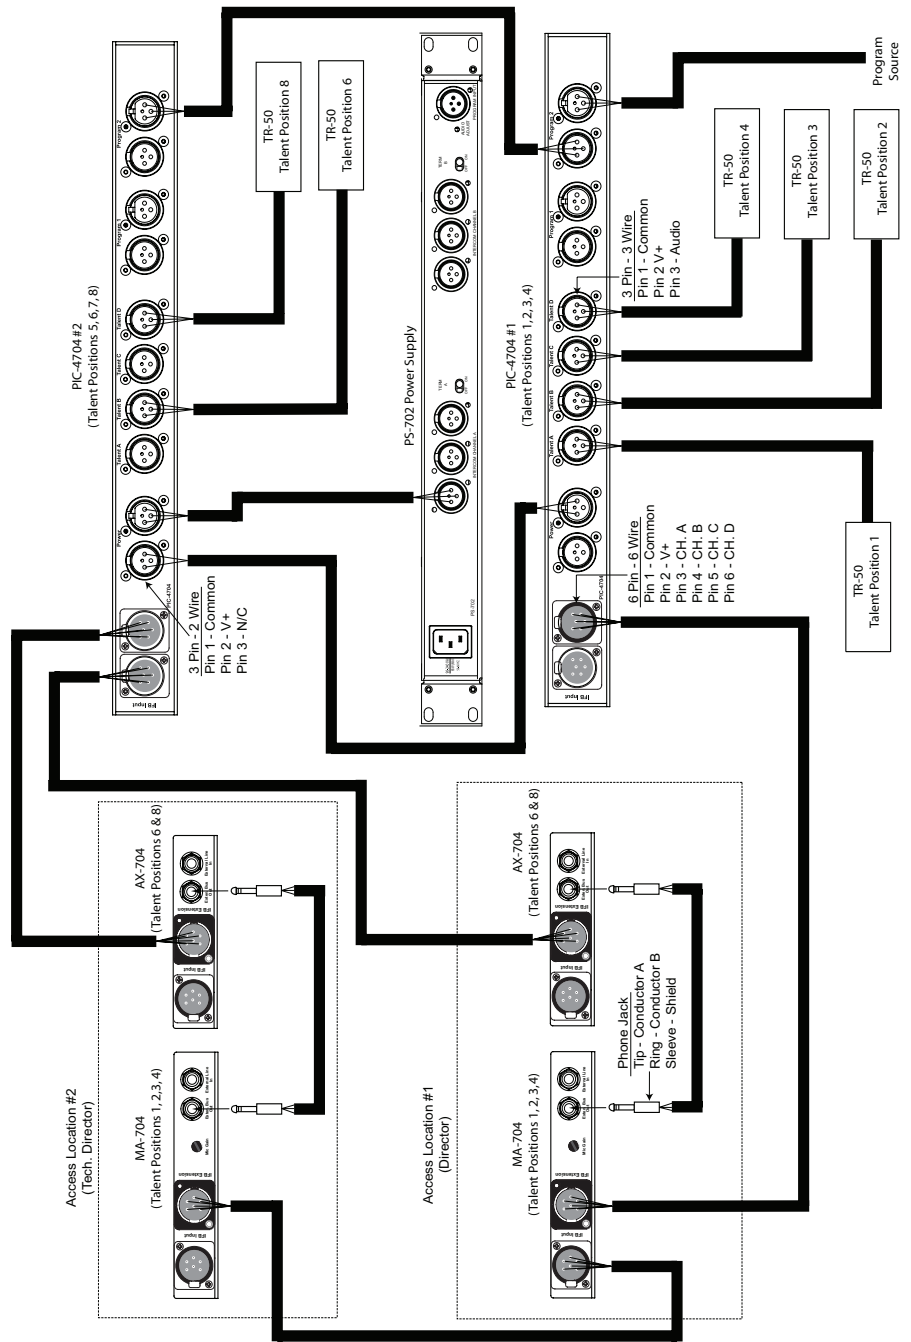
PIC-4704 #2
(Talent Positions 5, 6, 7, 8)

TR-50
Talent Position 8

TR-50
Talent Position 6

PS-702 Power Supply

Program Source

TR-50
Talent Position 4

TR-50
Talent Position 3

TR-50
Talent Position 2

3 Pin - 3 Wire
Pin 1 - Common
Pin 2 V+
Pin 3 - Audio

PIC-4704 #1
(Talent Positions 1, 2, 3, 4)

3 Pin - 2 Wire
Pin 1 - Common
Pin 2 - V+
Pin 3 - N/C

6 Pin - 6 Wire
Pin 1 - Common
Pin 2 - V+
Pin 3 - CH. A
Pin 4 - CH. B
Pin 5 - CH. C
Pin 6 - CH. D

TR-50
Talent Position 1

AX-704
(Talent Positions 6 & 8)

AX-704
(Talent Positions 6 & 8)

Phone Jack
Tip - Conductor A
Ring - Conductor B
Sleeve - Shield

Access Location #2
(Tech. Director)

MA-704
(Talent Positions 1, 2, 3, 4)

Access Location #1
(Director)

MA-704
(Talent Positions 1, 2, 3, 4)